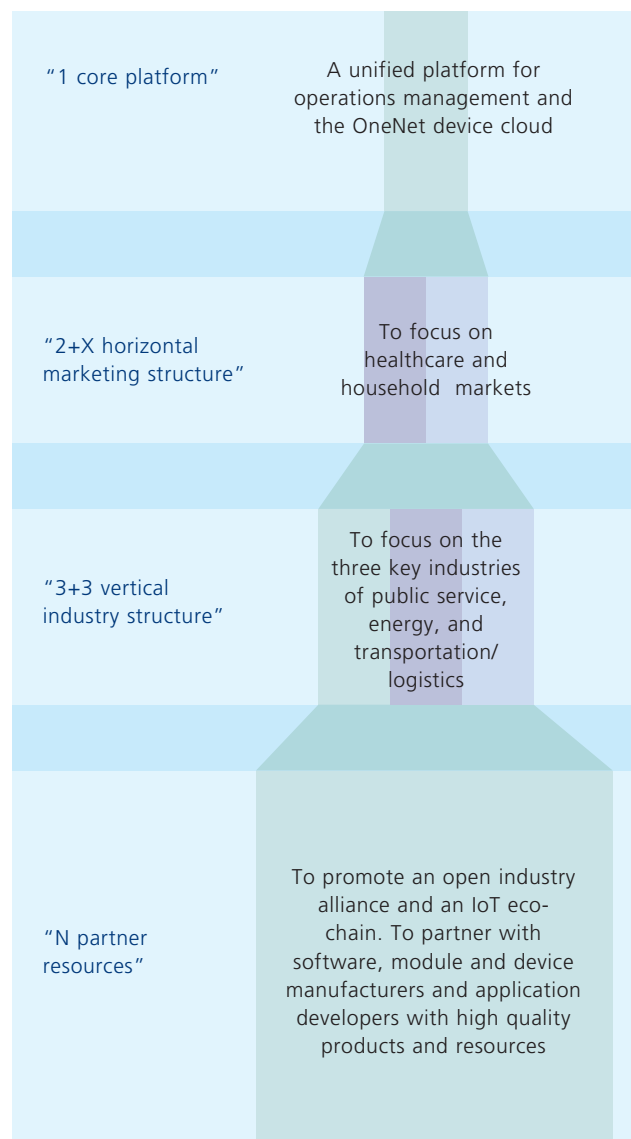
"1 core platform"

A unified platform for operations management and the OneNet device cloud

"2+X horizontal marketing structure"

To focus on healthcare and household markets

"3+3 vertical industry structure"

To focus on the three key industries of public service, energy, and transportation/ logistics

"N partner resources"

To promote an open industry alliance and an IoT eco-chain. To partner with software, module and device manufacturers and application developers with high quality products and resources